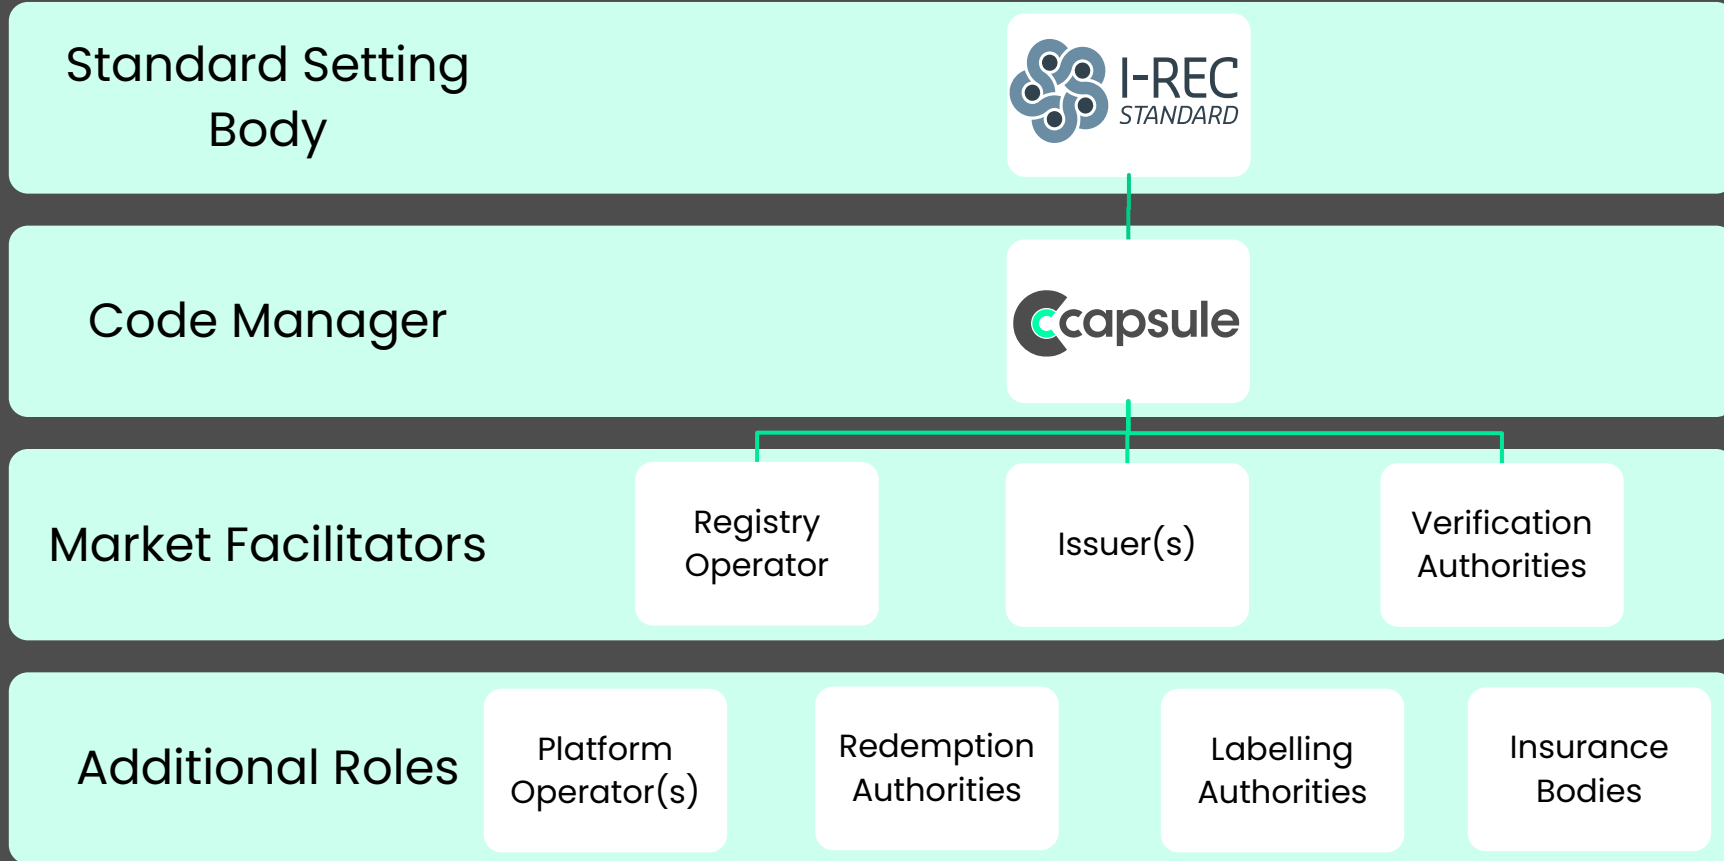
Standard Setting Body

I-REC STANDARD

Code Manager

capsule

Market Facilitators

Registry Operator

Issuer(s)

Verification Authorities

Additional Roles

Platform Operator(s)

Redemption Authorities

Labelling Authorities

Insurance Bodies